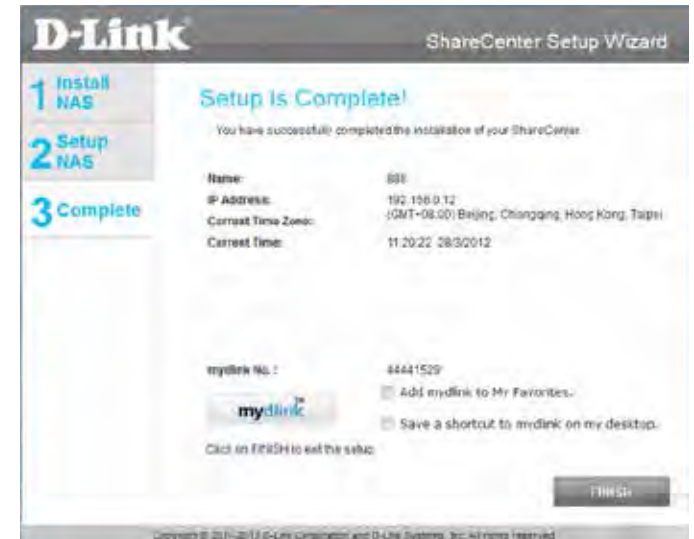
D-Link

ShareCenter Setup Wizard

1 Install NAS

2 Setup NAS

3 Complete

Setup Is Complete!

You have successfully completed the installation of your ShareCenter.

| Name: | 888 |
|---|---|
| IP Address: | 192.168.0.12 |
| Current Time Zone: | (GMT+08:00) Beijing, Chongqing, Hong Kong, Taipei |
| Current Time: | 11:20:22 28/3/2012 |

mydlink No. : 44441529

Add mydlink to My Favorites.

Save a shortcut to mydlink on my desktop.

mydlink

Click on FINISH to exit the setup.

FINISH

Copyright © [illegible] D-Link Corporation and D-Link Systems, Inc. All rights reserved.